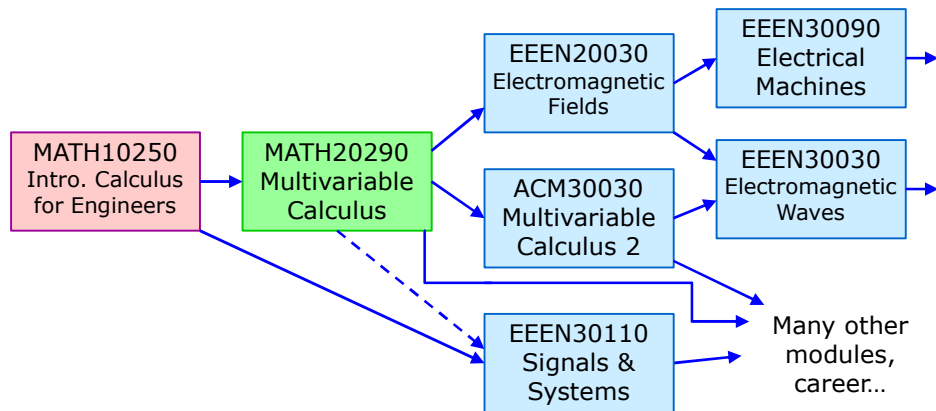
MATH10250
Intro. Calculus for Engineers

MATH20290
Multivariable Calculus

EEEN20030
Electromagnetic Fields

ACM30030
Multivariable Calculus 2

EEEN30110
Signals & Systems

EEEN30090
Electrical Machines

EEEN30030
Electromagnetic Waves

Many other modules, career…